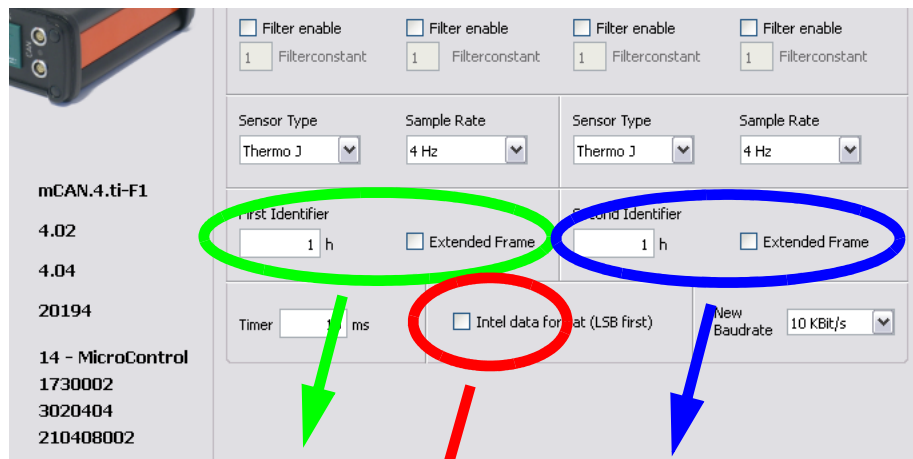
mCAN.4.ti-F1

4.02

4.04

20194

14 - MicroControl
1730002
3020404
210408002

Filter enable
1 Filterconstant

Filter enable
1 Filterconstant

Filter enable
1 Filterconstant

Filter enable
1 Filterconstant

Sensor Type
Thermo J

Sample Rate
4 Hz

Sensor Type
Thermo J

Sample Rate
4 Hz

First Identifier
1 h

Extended Frame

Second Identifier
1 h

Extended Frame

Timer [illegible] ms

Intel data format (LSB first)

New Baudrate
10 KBit/s